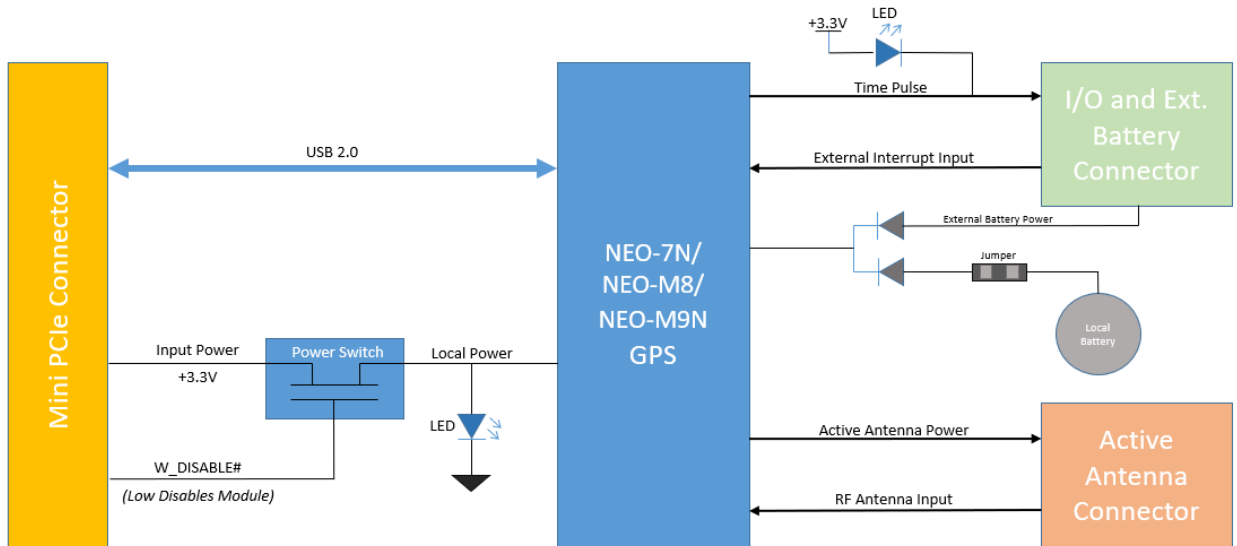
+3.3V

LED

Time Pulse

I/O and Ext. Battery Connector

USB 2.0

External Interrupt Input

Mini PCIe Connector

External Battery Power

NEO-7N/ NEO-M8/ NEO-M9N GPS

Jumper

Local Battery

Input Power

+3.3V

Power Switch

Local Power

LED

Active Antenna Power

Active Antenna Connector

W_DISABLE#

(Low Disables Module)

RF Antenna Input